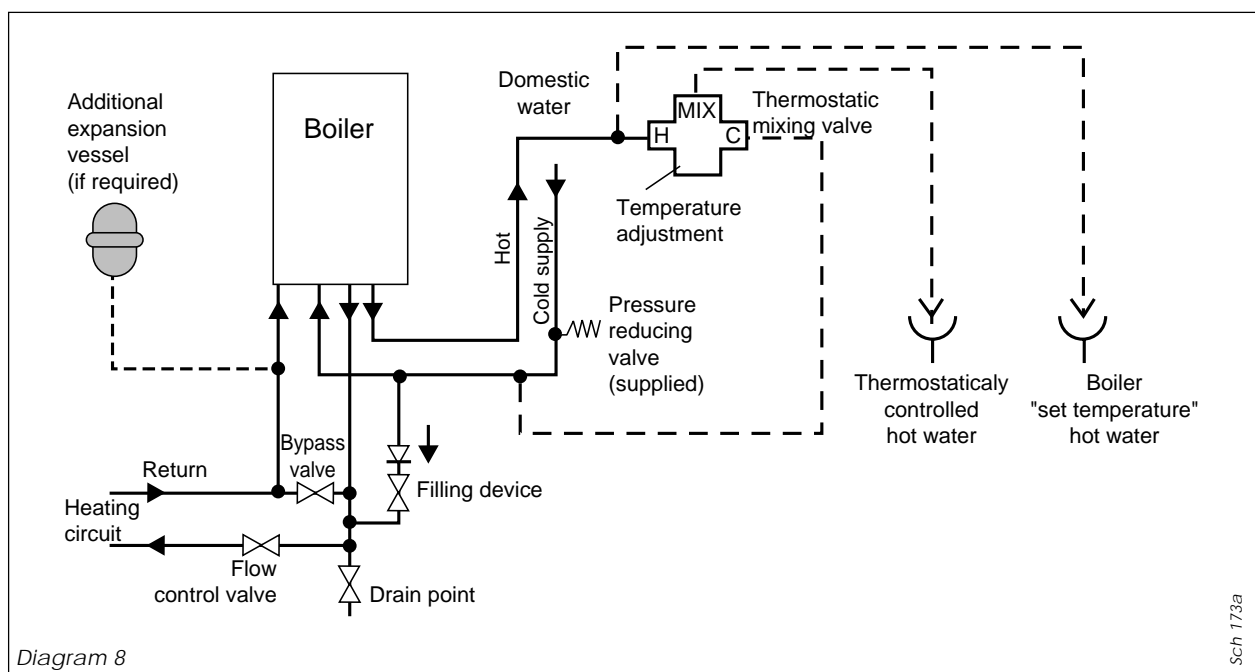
Additional expansion vessel (if required)

Boiler

Domestic water

MIX

H

C

Thermostatic mixing valve

Temperature adjustment

Hot

Cold supply

Pressure reducing valve (supplied)

Thermostaticaly controlled hot water

Boiler "set temperature" hot water

Return

Bypass valve

Heating circuit

Filling device

Flow control valve

Drain point

Sch 173a

Diagram 8